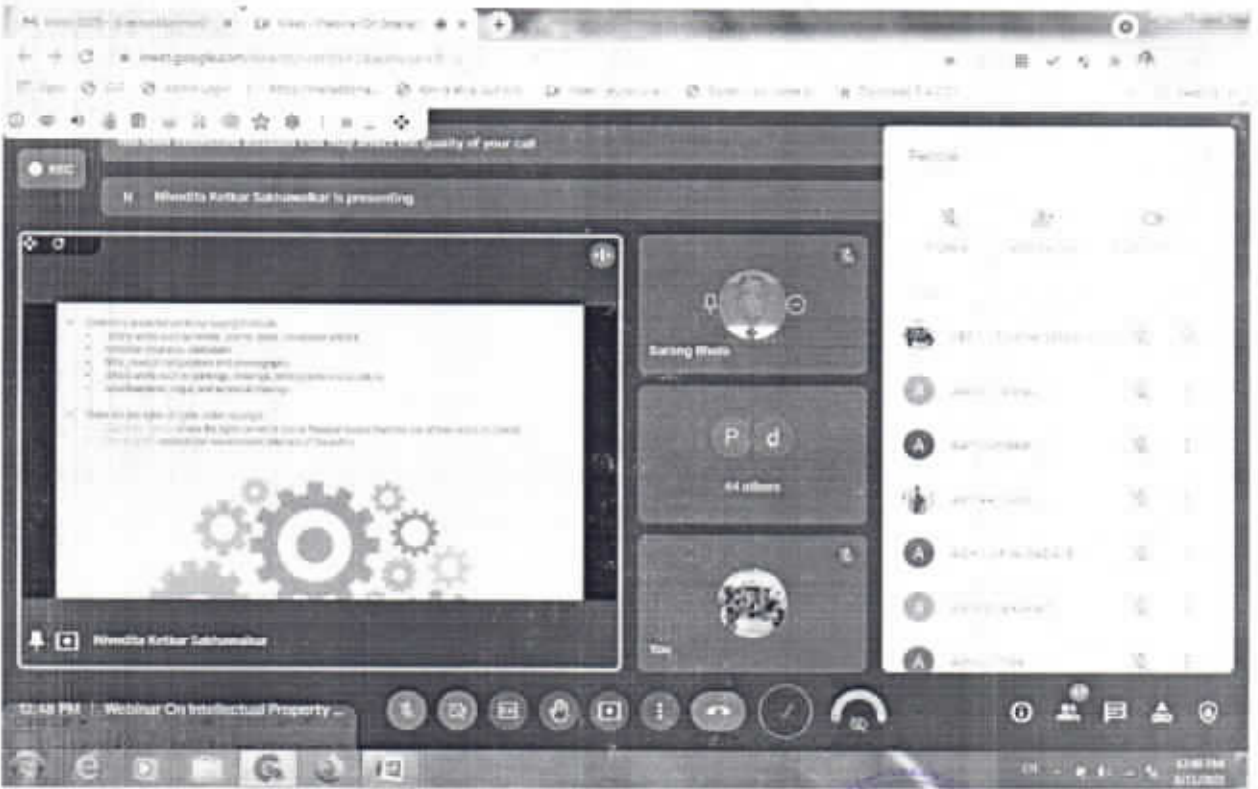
meet.google.com

REC

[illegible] the quality of your call

N Nivedita Ketkar Sakhawalkar is presenting

Sarang Mhatre

P d

44 others

You

Nivedita Ketkar Sakhawalkar

People

12:48 PM | Webinar On Intellectual Property ...